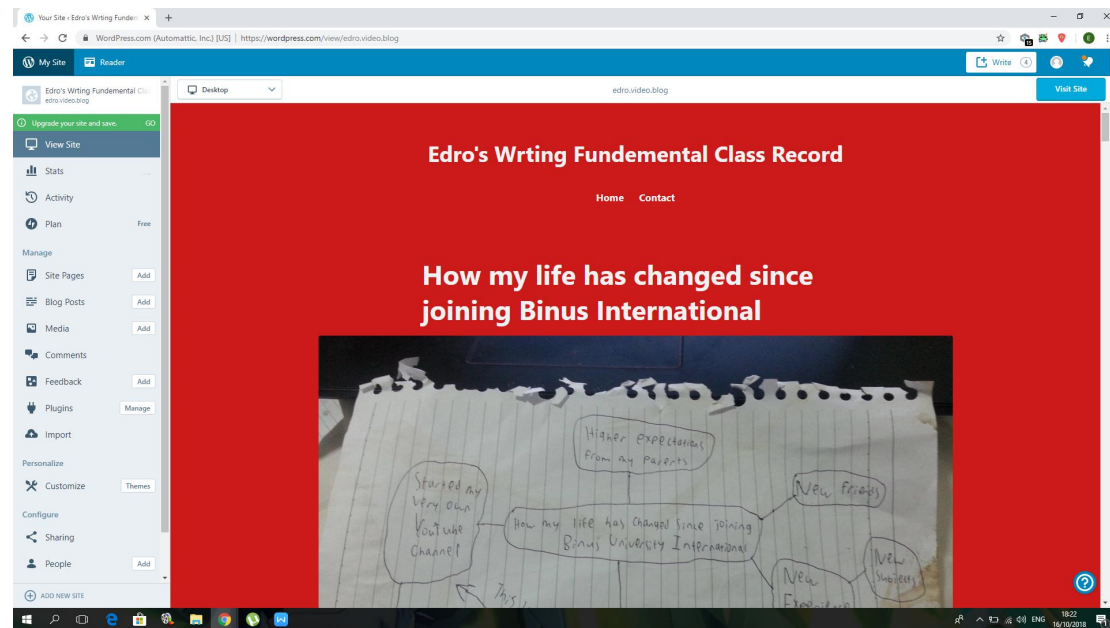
Your Site ‹ Edro's Wrting Fundem ×

WordPress.com (Automattic, Inc.) [US] | https://wordpress.com/view/edro.video.blog

My Site Reader

Write 4

Edro's Wrting Fundemental Cl...
edro.video.blog

Desktop

edro.video.blog

Visit Site

Upgrade your site and save. GO

View Site
Stats
Activity
Plan Free

Manage
Site Pages Add
Blog Posts Add
Media Add
Comments
Feedback Add
Plugins Manage
Import

Personalize
Customize Themes

Configure
Sharing
People Add

ADD NEW SITE

Edro's Wrting Fundemental Class Record

Home Contact

How my life has changed since joining Binus International

Higher expectations from my Parents

Started my very own YouTube Channel

New Friends

How my life has changed since joining Binus University International

New Friendships

New Subjects

This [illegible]

ENG 18:22 16/10/2018